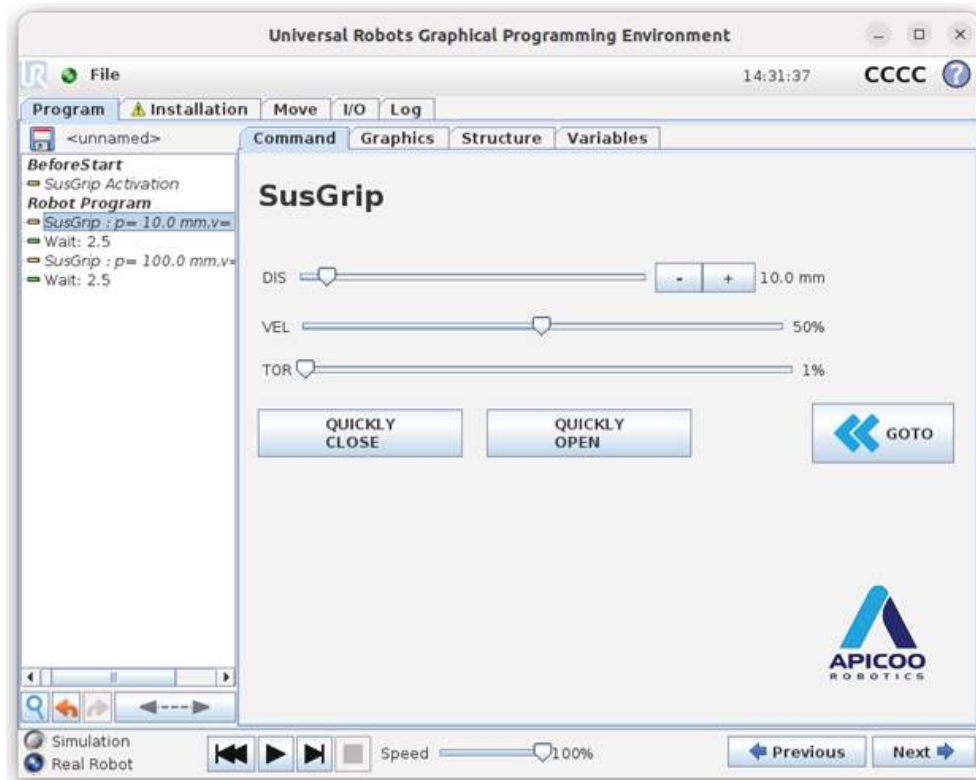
Universal Robots Graphical Programming Environment

File

14:31:37

CCCC

Program

Installation

Move

I/O

Log

<unnamed>

Command

Graphics

Structure

Variables

BeforeStart

SusGrip Activation

Robot Program

SusGrip : p= 10.0 mm,v=

Wait: 2.5

SusGrip : p= 100.0 mm,v=

Wait: 2.5

SusGrip

DIS

-

+

10.0 mm

VEL

50%

TOR

1%

QUICKLY CLOSE

QUICKLY OPEN

GOTO

APICOO ROBOTICS

Simulation

Real Robot

Speed

100%

Previous

Next